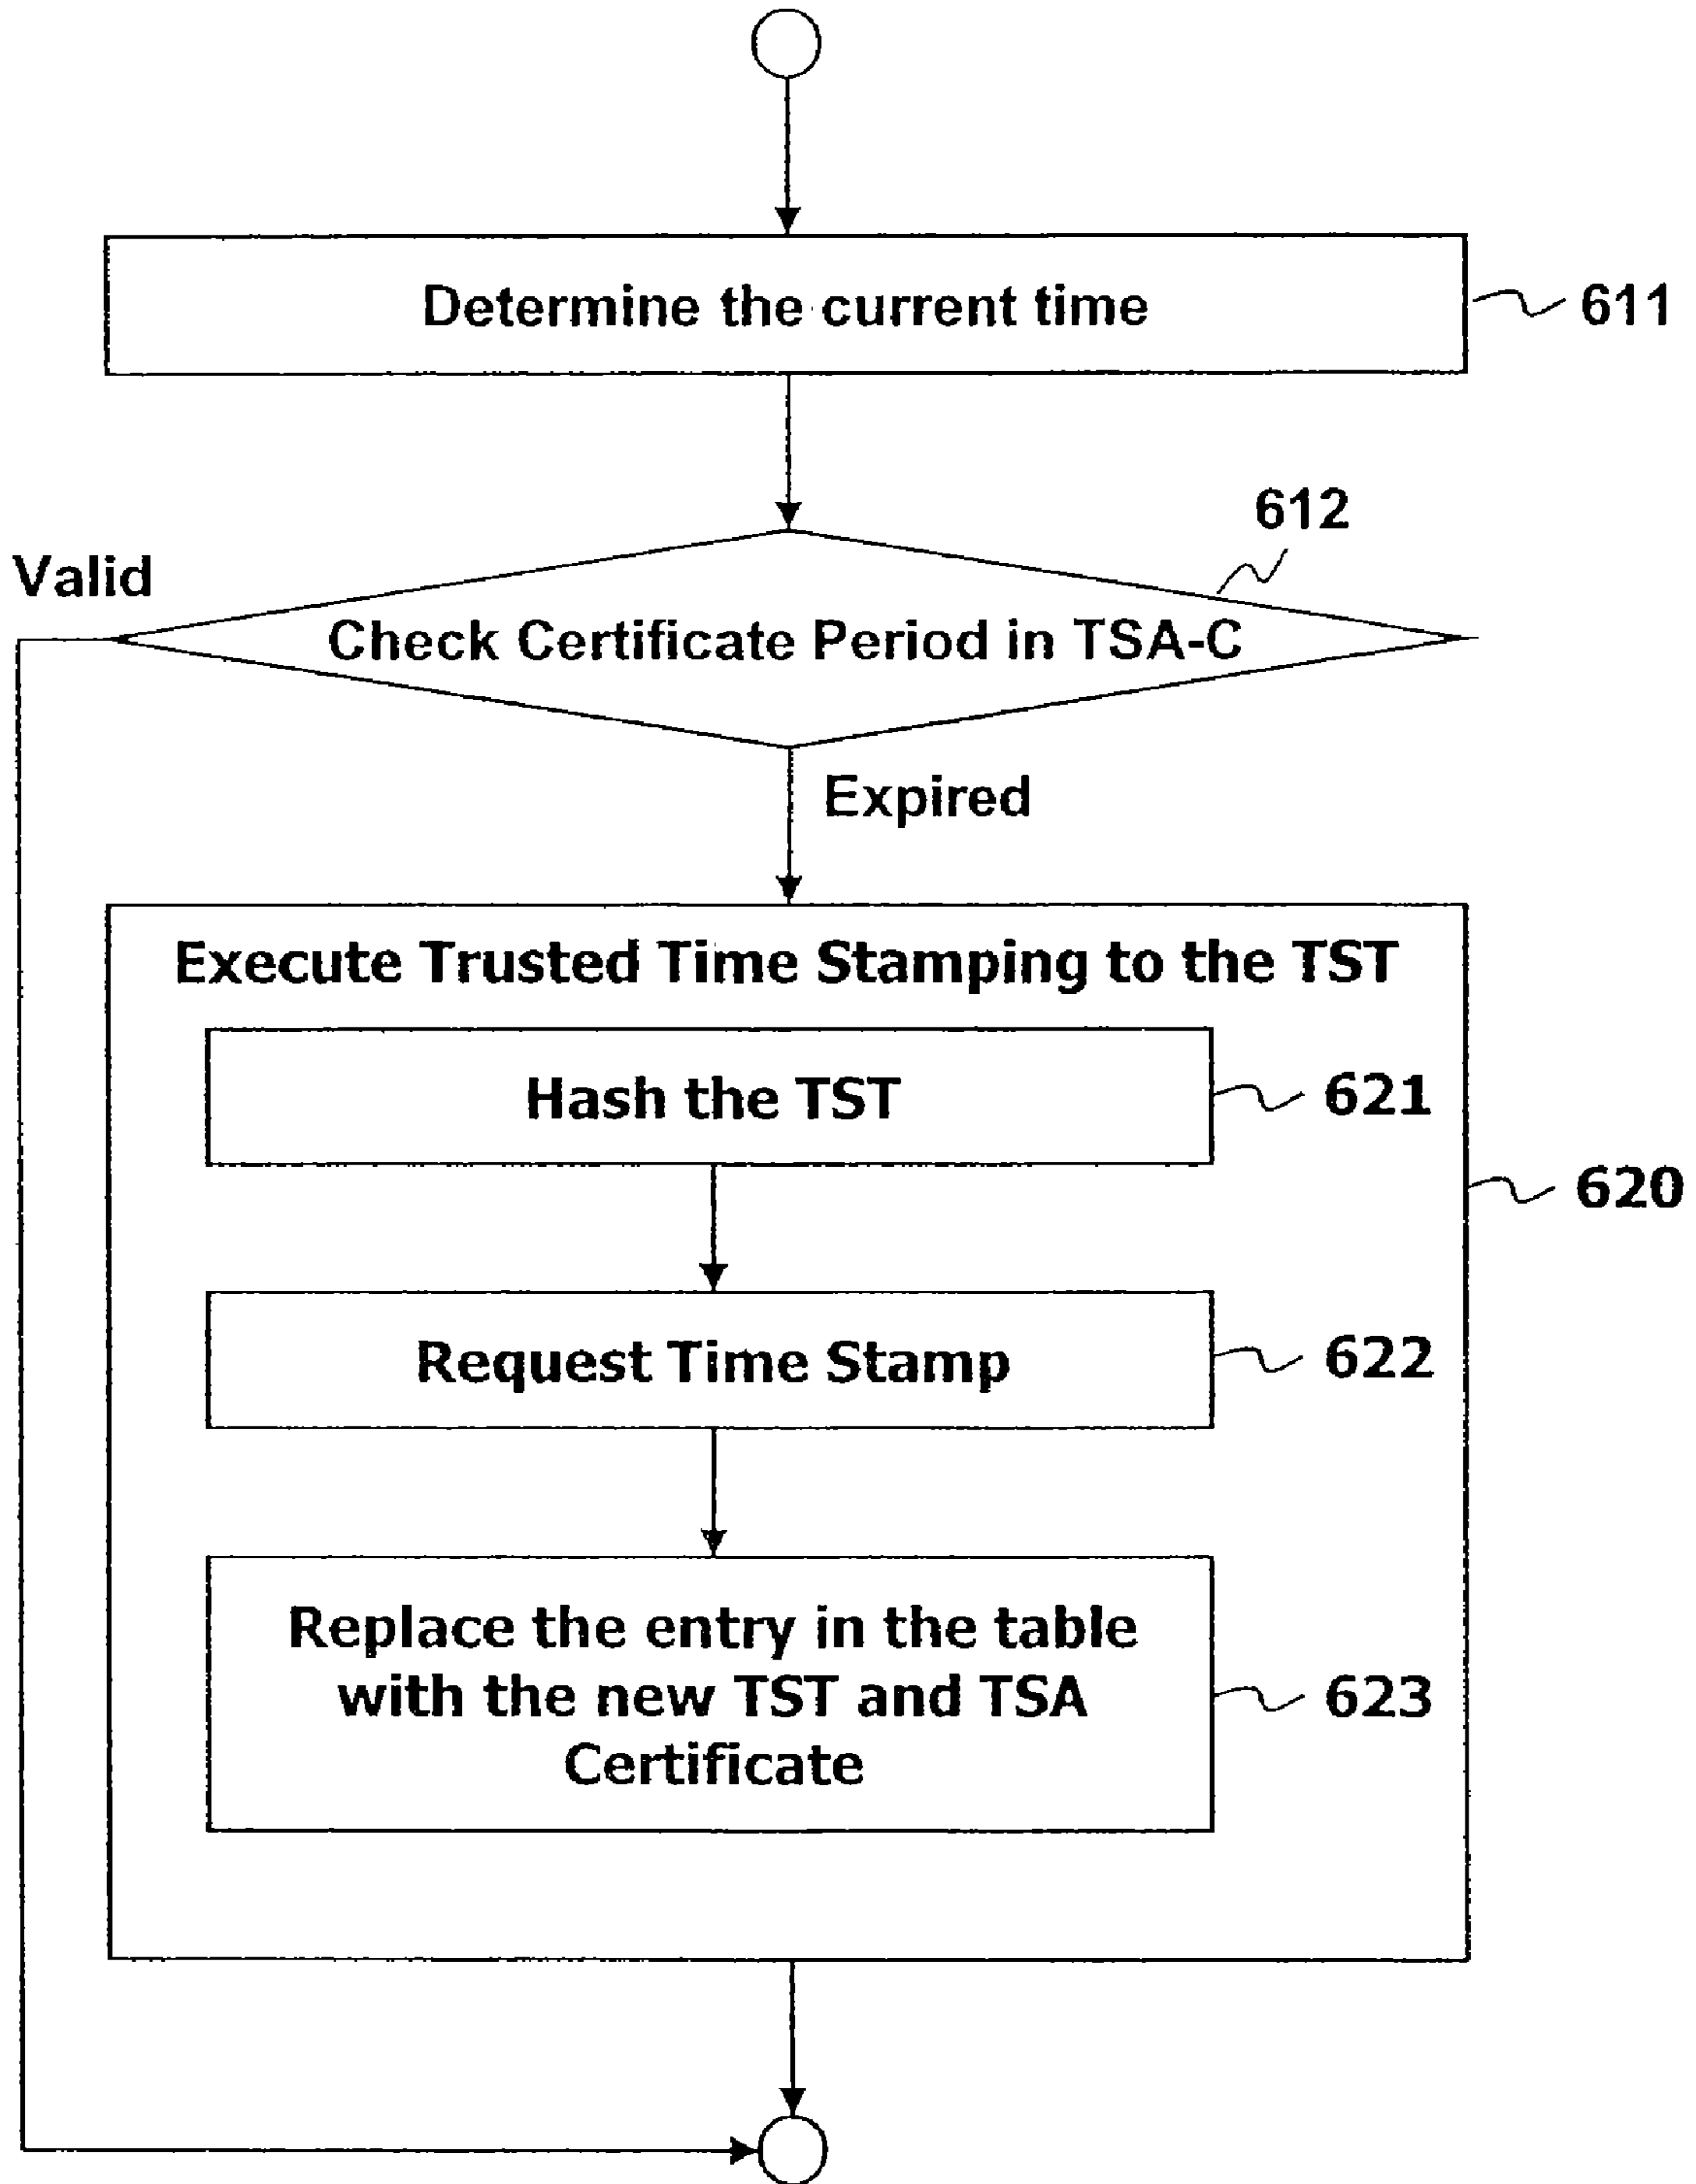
Determine the current time

611

612

Valid

Check Certificate Period in TSA-C

Expired

Execute Trusted Time Stamping to the TST

Hash the TST

621

620

Request Time Stamp

622

Replace the entry in the table with the new TST and TSA Certificate

623